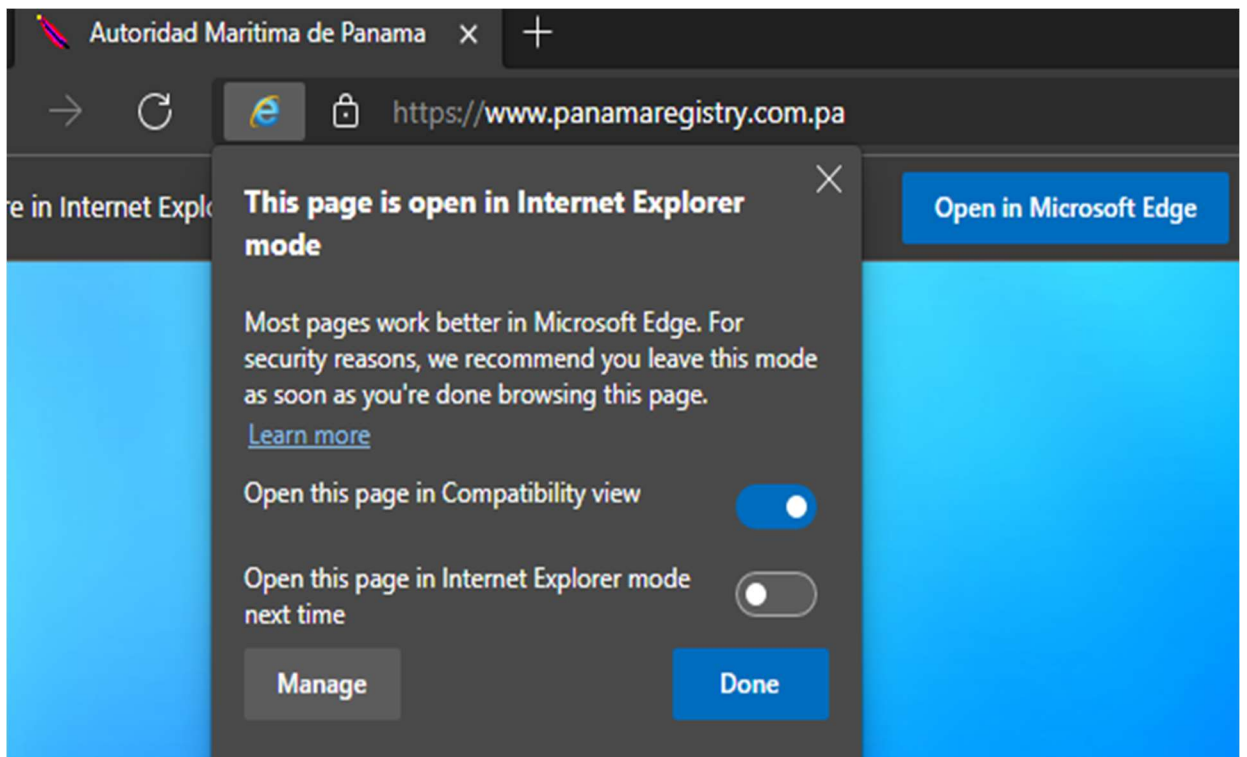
Autoridad Maritima de Panama ×

https://www.panamaregistry.com.pa

e in Internet Explo

Open in Microsoft Edge

This page is open in Internet Explorer mode

Most pages work better in Microsoft Edge. For security reasons, we recommend you leave this mode as soon as you're done browsing this page.

Learn more

Open this page in Compatibility view

Open this page in Internet Explorer mode next time

Manage

Done